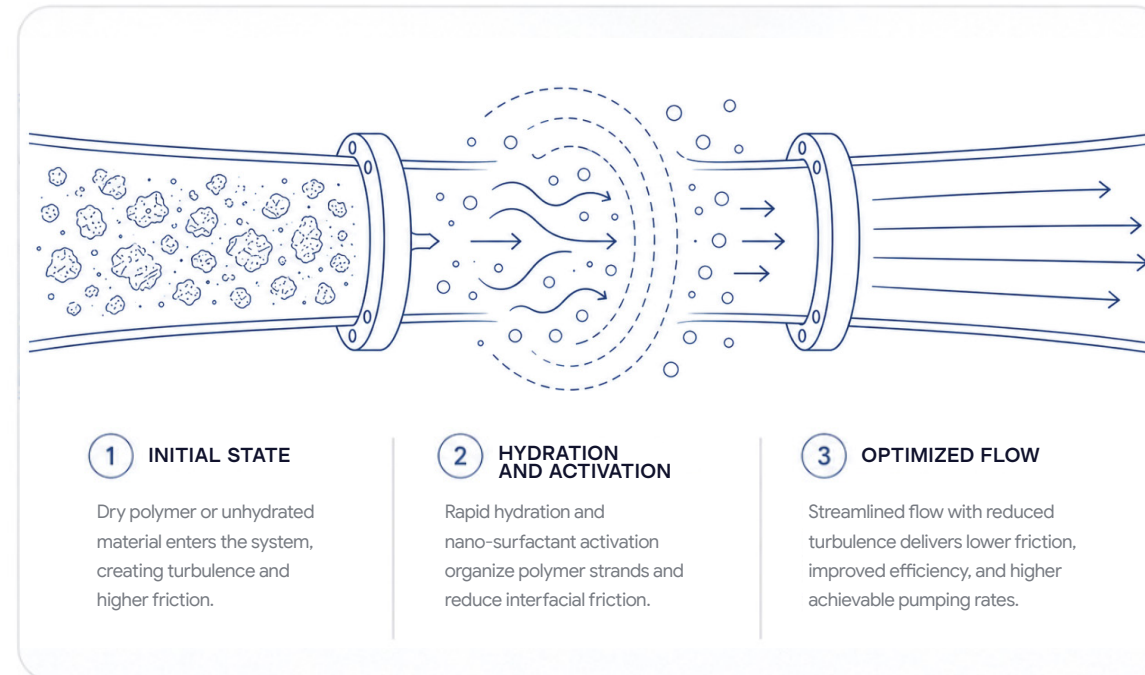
1 INITIAL STATE

Dry polymer or unhydrated material enters the system, creating turbulence and higher friction.

2 HYDRATION AND ACTIVATION

Rapid hydration and nano-surfactant activation organize polymer strands and reduce interfacial friction.

3 OPTIMIZED FLOW

Streamlined flow with reduced turbulence delivers lower friction, improved efficiency, and higher achievable pumping rates.